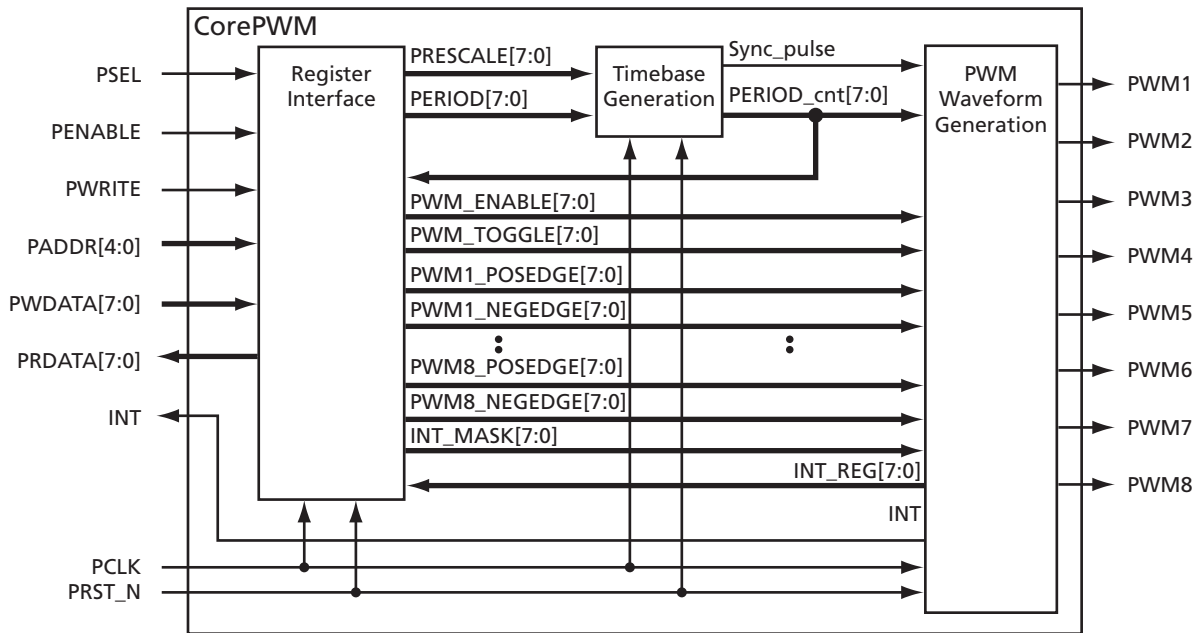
CorePWM

PSEL
PENABLE
PWRITE
PADDR[4:0]
PWDATA[7:0]
PRDATA[7:0]
INT
PCLK
PRST_N

Register Interface

PRESCALE[7:0]
PERIOD[7:0]

Timebase Generation

Sync_pulse
PERIOD_cnt[7:0]

PWM_ENABLE[7:0]
PWM_TOGGLE[7:0]
PWM1_POSEDGE[7:0]
PWM1_NEGEDGE[7:0]
PWM8_POSEDGE[7:0]
PWM8_NEGEDGE[7:0]
INT_MASK[7:0]
INT_REG[7:0]
INT

PWM Waveform Generation

PWM1
PWM2
PWM3
PWM4
PWM5
PWM6
PWM7
PWM8